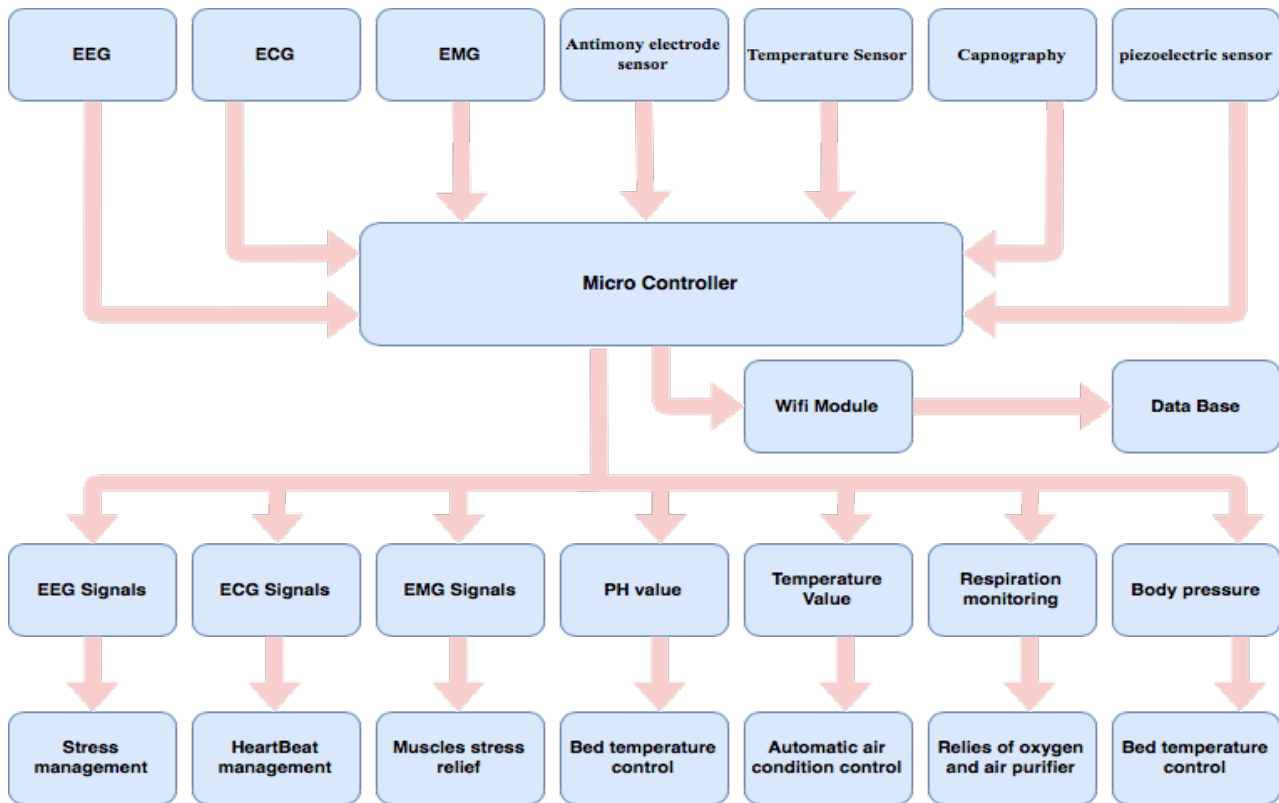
EEG

ECG

EMG

Antimony electrode sensor

Temperature Sensor

Capnography

piezoelectric sensor

Micro Controller

Wifi Module

Data Base

EEG Signals

ECG Signals

EMG Signals

PH value

Temperature Value

Respiration monitoring

Body pressure

Stress management

HeartBeat management

Muscles stress relief

Bed temperature control

Automatic air condition control

Relies of oxygen and air purifier

Bed temperature control